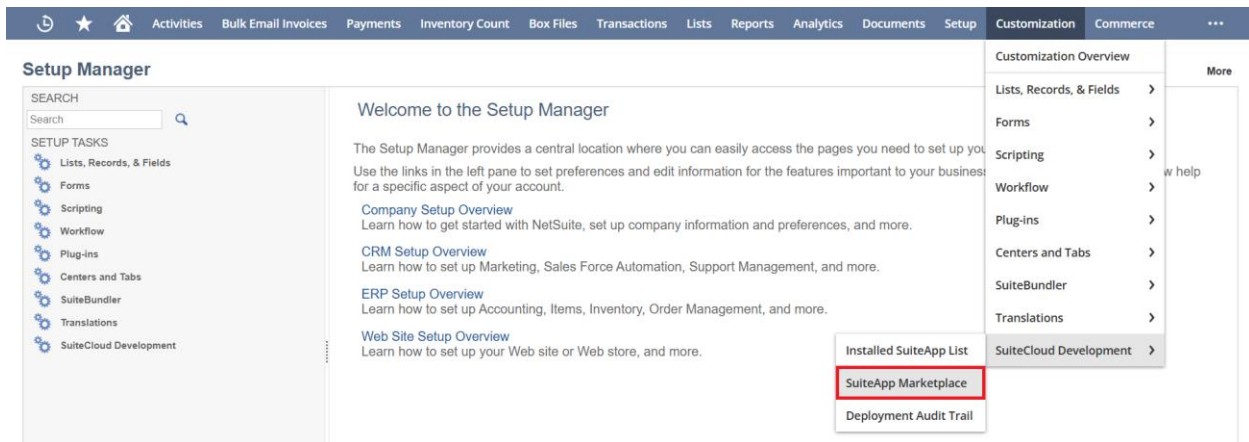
Activities Bulk Email Invoices Payments Inventory Count Box Files Transactions Lists Reports Analytics Documents Setup Customization Commerce ...

Setup Manager

More

SEARCH

Search

SETUP TASKS

Lists, Records, & Fields

Forms

Scripting

Workflow

Plug-ins

Centers and Tabs

SuiteBundler

Translations

SuiteCloud Development

Welcome to the Setup Manager

The Setup Manager provides a central location where you can easily access the pages you need to set up you

Use the links in the left pane to set preferences and edit information for the features important to your busines w help for a specific aspect of your account.

Company Setup Overview
Learn how to get started with NetSuite, set up company information and preferences, and more.

CRM Setup Overview
Learn how to set up Marketing, Sales Force Automation, Support Management, and more.

ERP Setup Overview
Learn how to set up Accounting, Items, Inventory, Order Management, and more.

Web Site Setup Overview
Learn how to set up your Web site or Web store, and more.

Customization Overview

Lists, Records, & Fields >

Forms >

Scripting >

Workflow >

Plug-ins >

Centers and Tabs >

SuiteBundler >

Translations >

SuiteCloud Development >

Installed SuiteApp List

SuiteApp Marketplace

Deployment Audit Trail